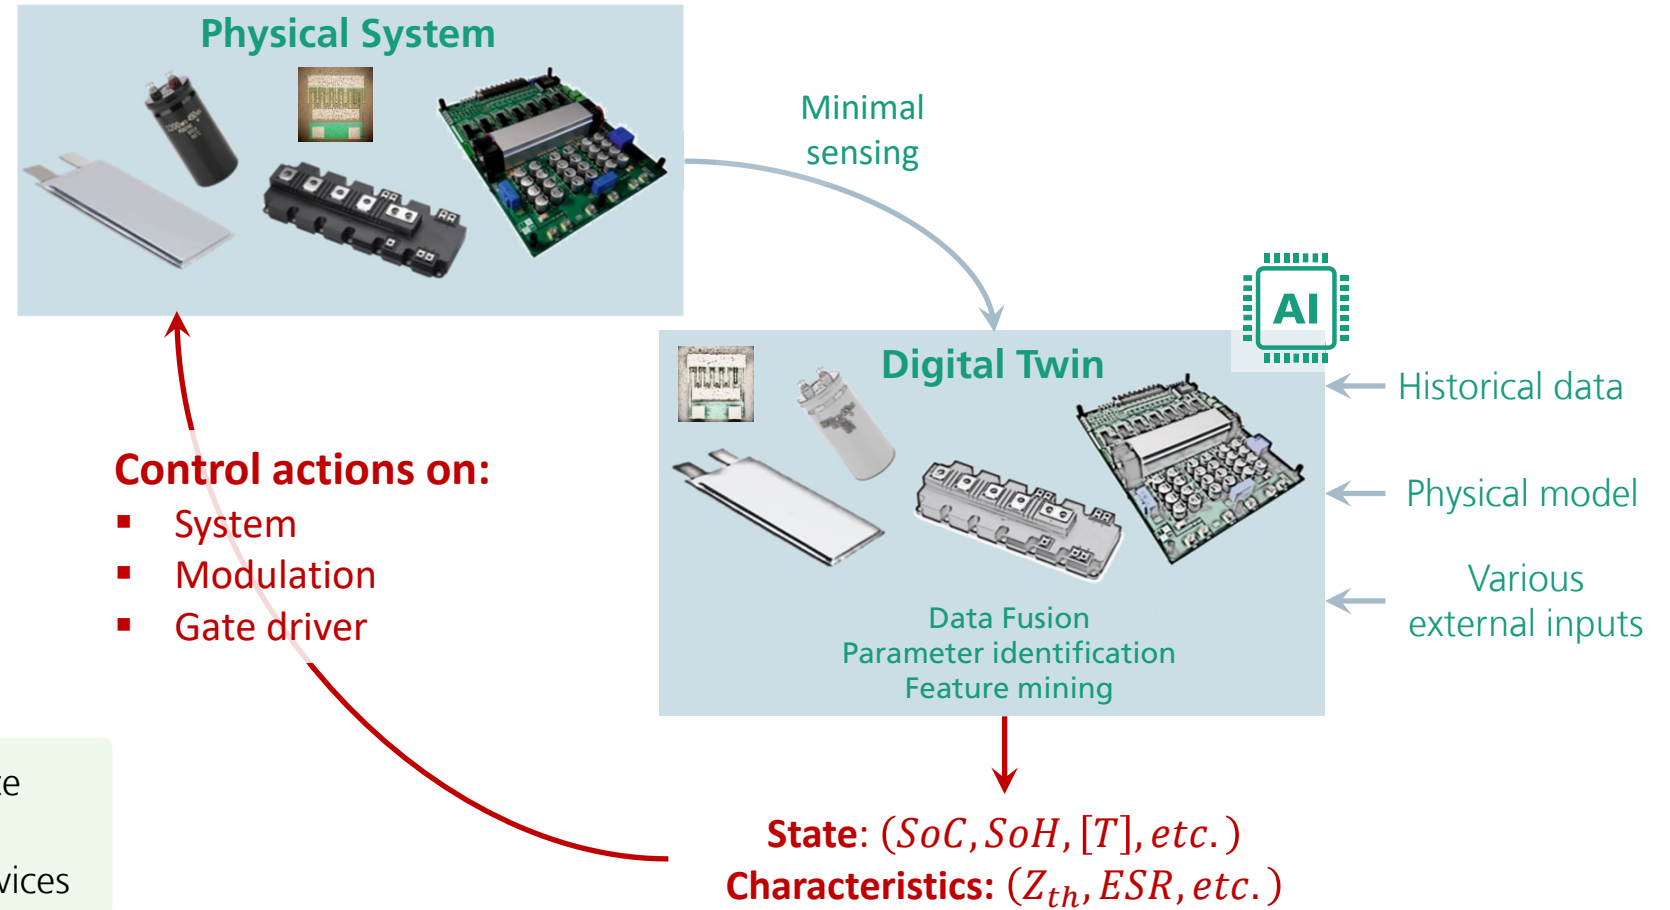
Physical System

Minimal sensing

AI

Digital Twin

Historical data

Physical model

Various external inputs

Data Fusion
Parameter identification
Feature mining

Control actions on:
- System
- Modulation
- Gate driver

ce

vices

State: $(SoC, SoH, [T], etc.)$
Characteristics: $(Z_{th}, ESR, etc.)$